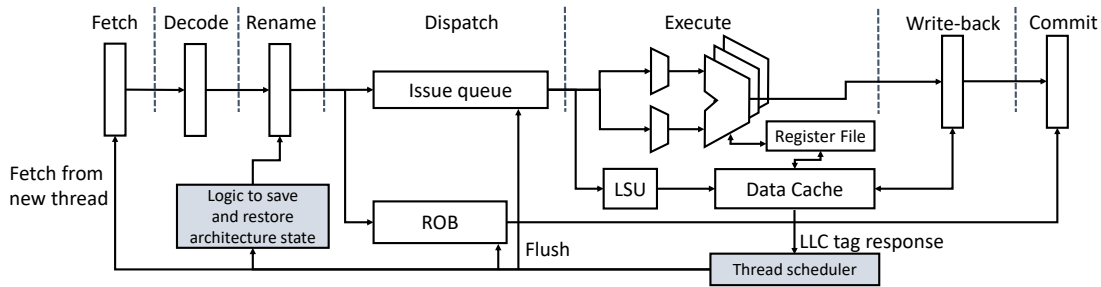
Fetch
Decode
Rename
Dispatch
Execute
Write-back
Commit
Issue queue
Register File
LSU
Data Cache
ROB
Fetch from new thread
Logic to save and restore architecture state
Flush
LLC tag response
Thread scheduler